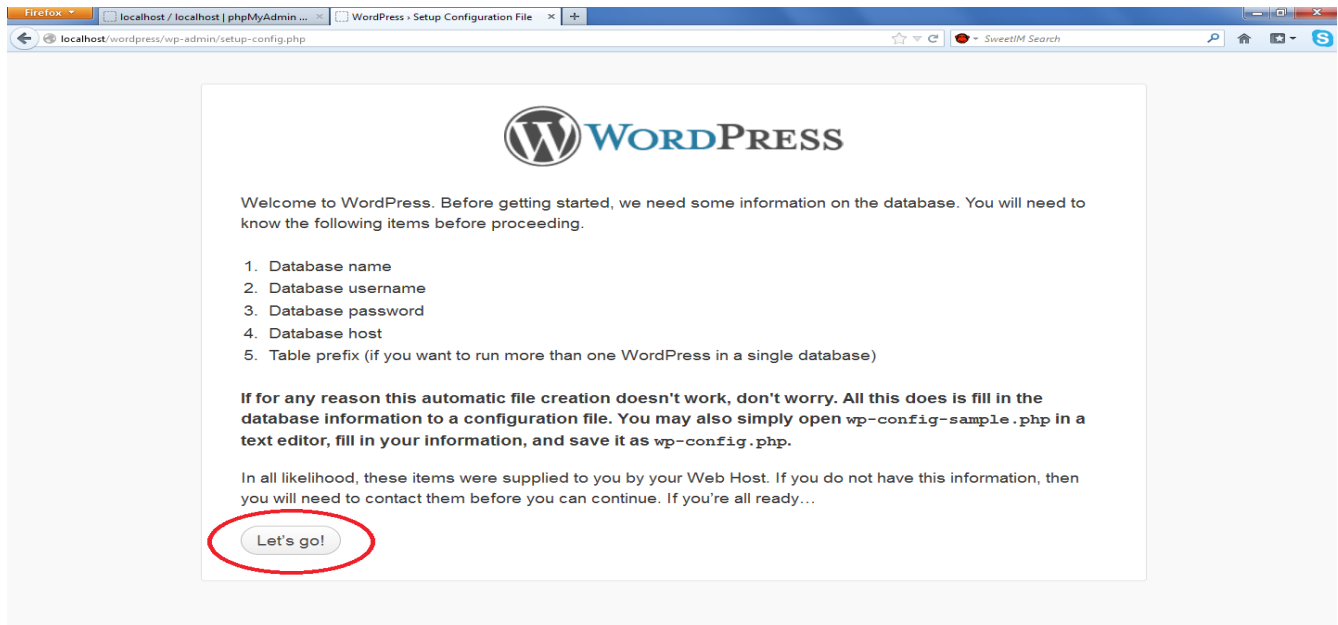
Firefox

localhost / localhost | phpMyAdmin ...

WordPress › Setup Configuration File

localhost/wordpress/wp-admin/setup-config.php

SweetIM Search

WORDPRESS

Welcome to WordPress. Before getting started, we need some information on the database. You will need to know the following items before proceeding.

1. Database name
2. Database username
3. Database password
4. Database host
5. Table prefix (if you want to run more than one WordPress in a single database)

**If for any reason this automatic file creation doesn't work, don't worry. All this does is fill in the database information to a configuration file. You may also simply open wp-config-sample.php in a text editor, fill in your information, and save it as wp-config.php.**

In all likelihood, these items were supplied to you by your Web Host. If you do not have this information, then you will need to contact them before you can continue. If you're all ready…

Let's go!